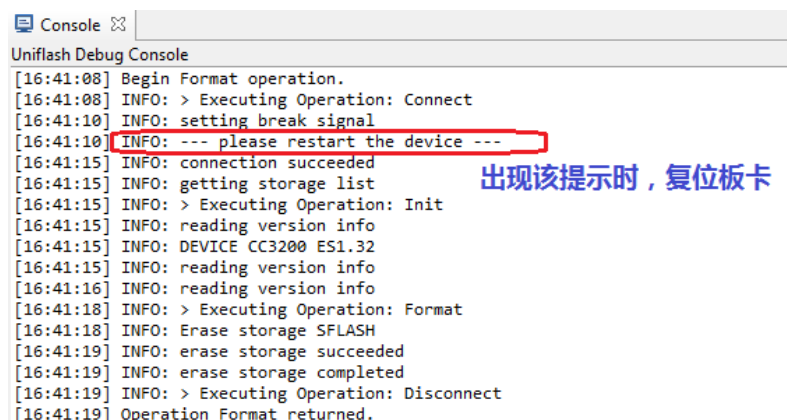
Console ☒
Uniflash Debug Console
[16:41:08] Begin Format operation.
[16:41:08] INFO: > Executing Operation: Connect
[16:41:10] INFO: setting break signal
[16:41:10] INFO: --- please restart the device ---
[16:41:15] INFO: connection succeeded
[16:41:15] INFO: getting storage list
[16:41:15] INFO: > Executing Operation: Init
[16:41:15] INFO: reading version info
[16:41:15] INFO: DEVICE CC3200 ES1.32
[16:41:15] INFO: reading version info
[16:41:16] INFO: reading version info
[16:41:18] INFO: > Executing Operation: Format
[16:41:18] INFO: Erase storage SFLASH
[16:41:19] INFO: erase storage succeeded
[16:41:19] INFO: erase storage completed
[16:41:19] INFO: > Executing Operation: Disconnect
[16:41:19] Operation Format returned.

出现该提示时，复位板卡